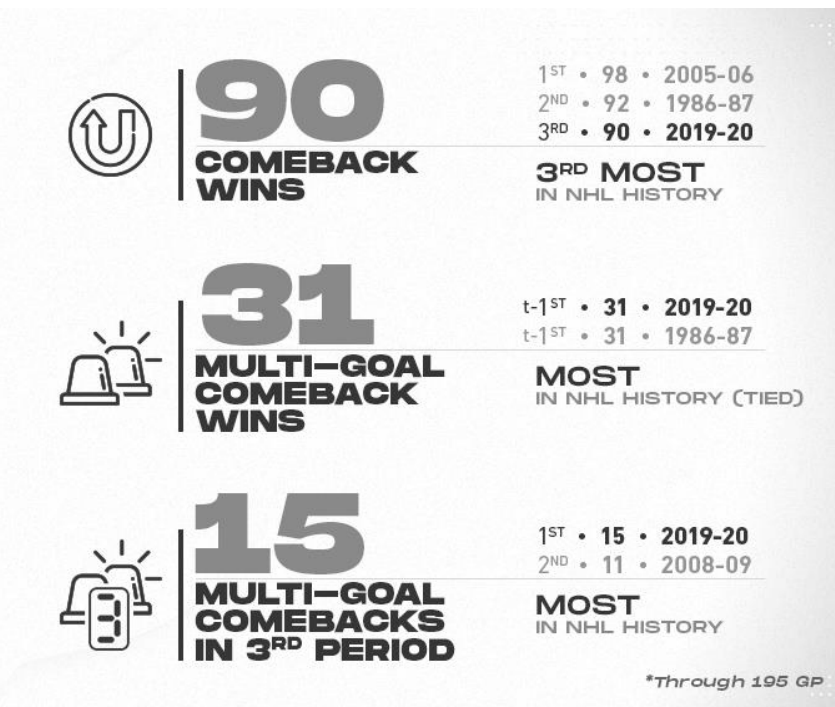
90
COMEBACK WINS

$1^{ST}$ • 98 • 2005-06
$2^{ND}$ • 92 • 1986-87
$3^{RD}$ • 90 • 2019-20

$3^{RD}$ MOST
IN NHL HISTORY

31
MULTI-GOAL COMEBACK WINS

t-$1^{ST}$ • 31 • 2019-20
t-$1^{ST}$ • 31 • 1986-87

MOST
IN NHL HISTORY (TIED)

3

15
MULTI-GOAL COMEBACKS IN $3^{RD}$ PERIOD

$1^{ST}$ • 15 • 2019-20
$2^{ND}$ • 11 • 2008-09

MOST
IN NHL HISTORY

*Through 195 GP